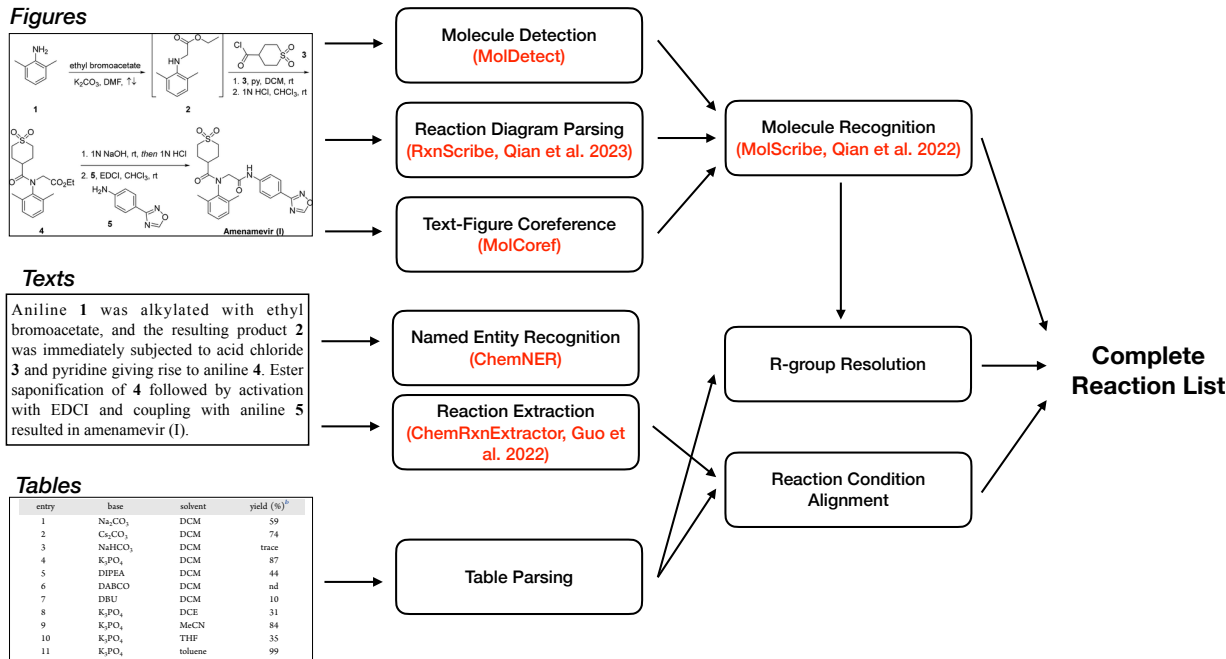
Figures

$NH_2$

ethyl bromoacetate

$K_2CO_3$, DMF, ↑↓

1

HN

2

Cl

3

1. 3, py, DCM, rt
2. 1N HCl, $CHCl_3$, rt

1. 1N NaOH, rt, then 1N HCl
2. 5, EDCI, $CHCl_3$, rt

$CO_2Et$

$H_2N$

4

5

Amenamevir (I)

Texts

Aniline 1 was alkylated with ethyl bromoacetate, and the resulting product 2 was immediately subjected to acid chloride 3 and pyridine giving rise to aniline 4. Ester saponification of 4 followed by activation with EDCI and coupling with aniline 5 resulted in amenamevir (I).

Tables

| entry | base | solvent | yield (%)$^b$ |
|---|---|---|---|
| 1 | $Na_2CO_3$ | DCM | 59 |
| 2 | $Cs_2CO_3$ | DCM | 74 |
| 3 | $NaHCO_3$ | DCM | trace |
| 4 | $K_3PO_4$ | DCM | 87 |
| 5 | DIPEA | DCM | 44 |
| 6 | DABCO | DCM | nd |
| 7 | DBU | DCM | 10 |
| 8 | $K_3PO_4$ | DCE | 31 |
| 9 | $K_3PO_4$ | MeCN | 84 |
| 10 | $K_3PO_4$ | THF | 35 |
| 11 | $K_3PO_4$ | toluene | 99 |

Molecule Detection
(MolDetect)

Reaction Diagram Parsing
(RxnScribe, Qian et al. 2023)

Text-Figure Coreference
(MolCoref)

Named Entity Recognition
(ChemNER)

Reaction Extraction
(ChemRxnExtractor, Guo et al. 2022)

Table Parsing

Molecule Recognition
(MolScribe, Qian et al. 2022)

R-group Resolution

Reaction Condition Alignment

Complete Reaction List